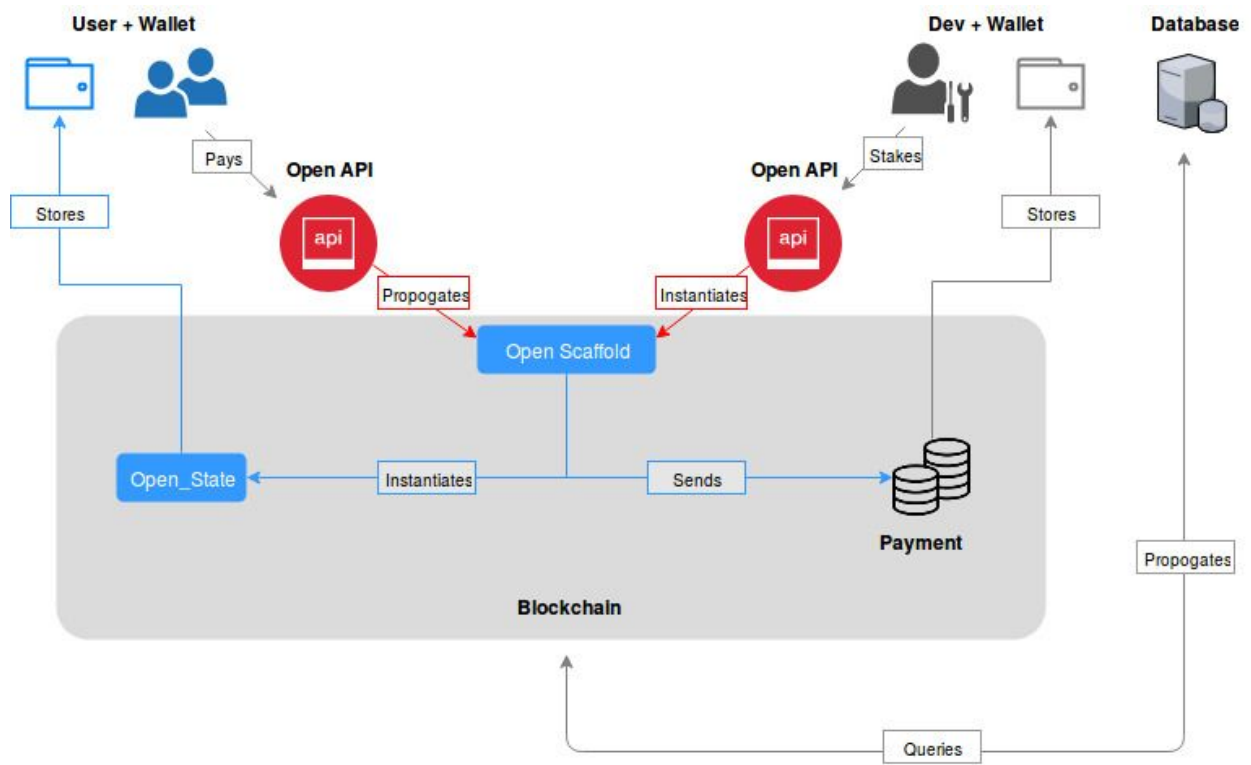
User + Wallet

Dev + Wallet

Database

Pays

Stakes

Open API

Open API

api

api

Stores

Stores

Propogates

Instantiates

Open Scaffold

Open_State

Instantiates

Sends

Payment

Blockchain

Propogates

Queries